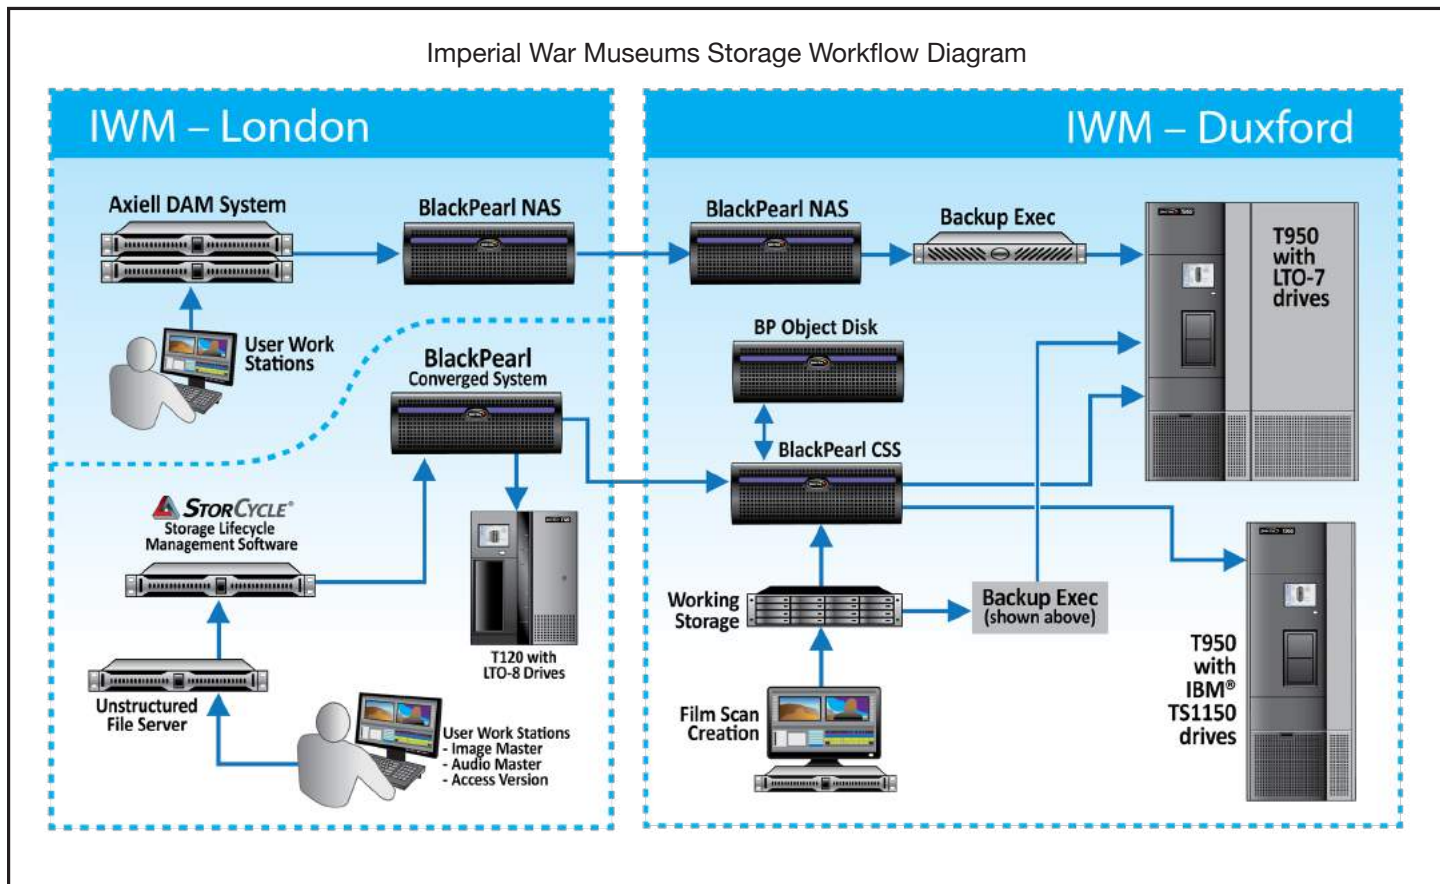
Imperial War Museums Storage Workflow Diagram

IWM – London

Axiell DAM System

BlackPearl NAS

User Work Stations

BlackPearl Converged System

StorCycle® Storage Lifecycle Management Software

T120 with LTO-8 Drives

Unstructured File Server

User Work Stations
- Image Master
- Audio Master
- Access Version

IWM – Duxford

BlackPearl NAS

Backup Exec

T950 with LTO-7 drives

BP Object Disk

BlackPearl CSS

Working Storage

Backup Exec (shown above)

Film Scan Creation

T950 with IBM® TS1150 drives